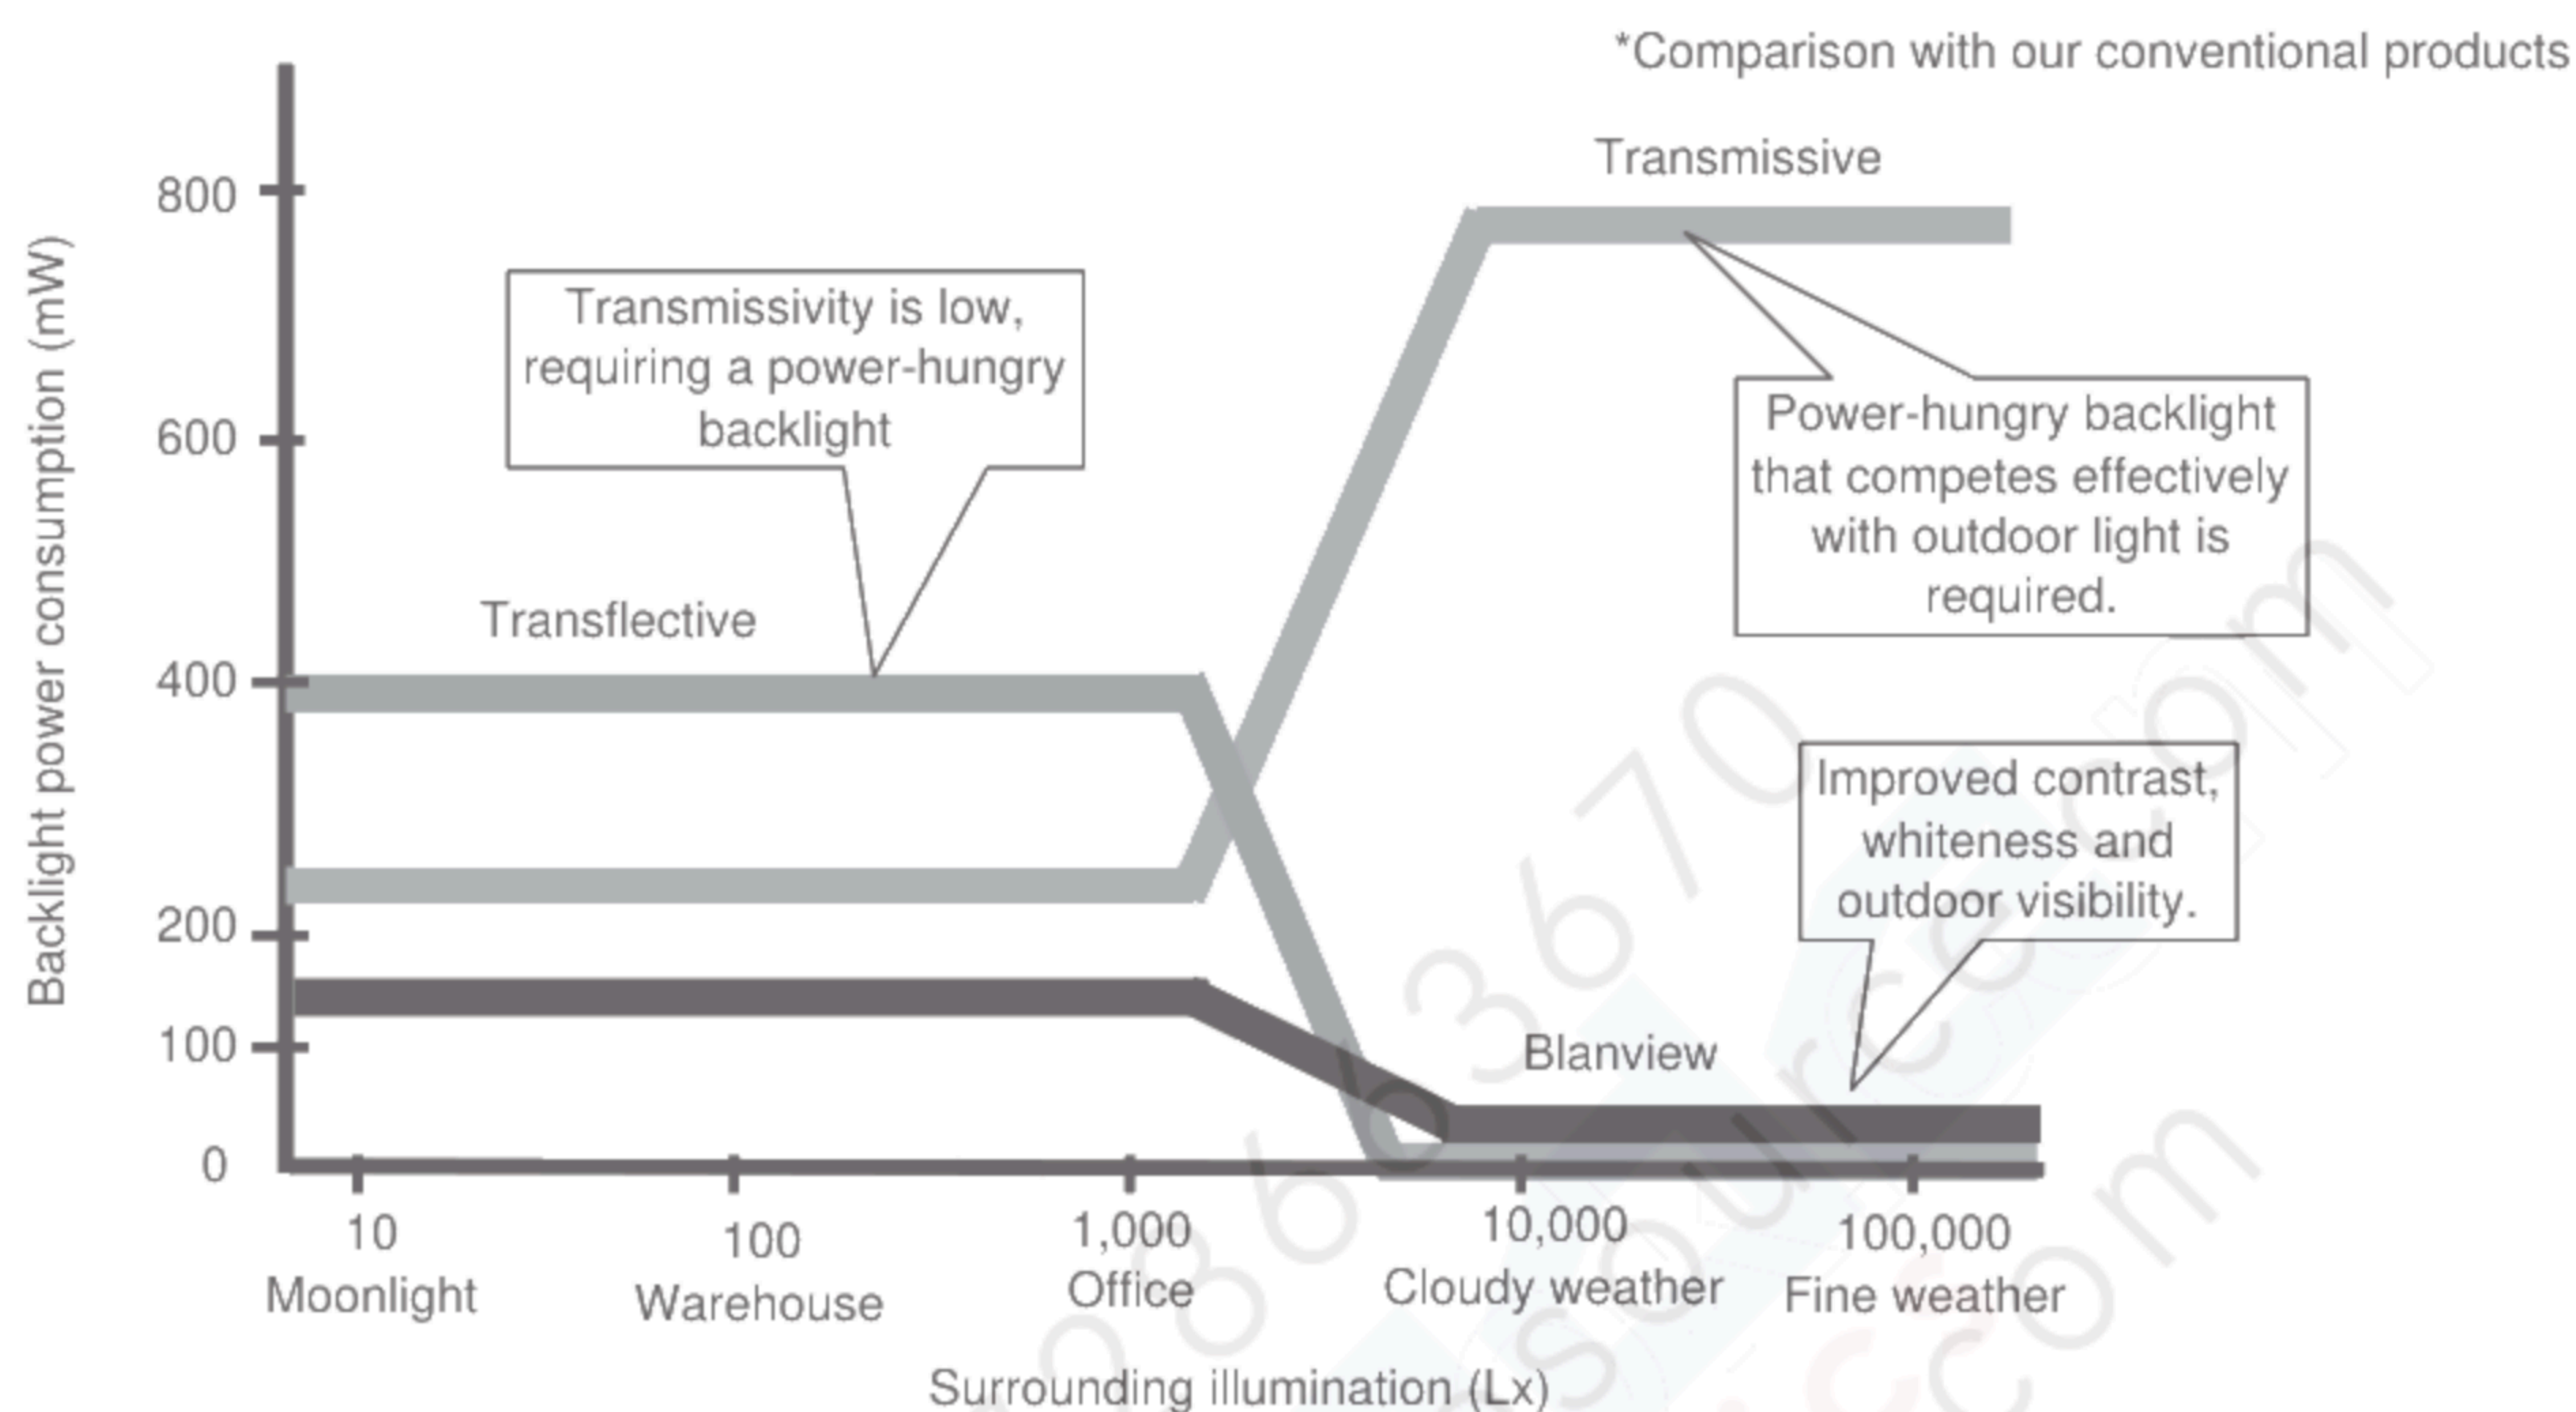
*Comparison with our conventional products

Transmissive

Transmissivity is low, requiring a power-hungry backlight

Power-hungry backlight that competes effectively with outdoor light is required.

Transflective

Improved contrast, whiteness and outdoor visibility.

Blanview

Backlight power consumption (mW)

800
600
400
200
100
0

10
Moonlight

100
Warehouse

1,000
Office

10,000
Cloudy weather

100,000
Fine weather

Surrounding illumination (Lx)